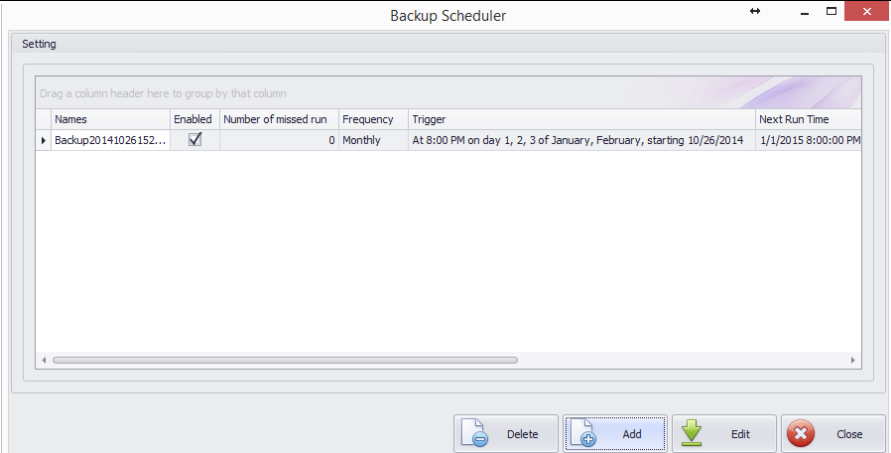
Backup Scheduler

Setting

Drag a column header here to group by that column

| Names | Enabled | Number of missed run | Frequency | Trigger | Next Run Time |
|---|---|---|---|---|---|
| Backup20141026152... | ☑ | 0 | Monthly | At 8:00 PM on day 1, 2, 3 of January, February, starting 10/26/2014 | 1/1/2015 8:00:00 PM |

Delete
Add
Edit
Close